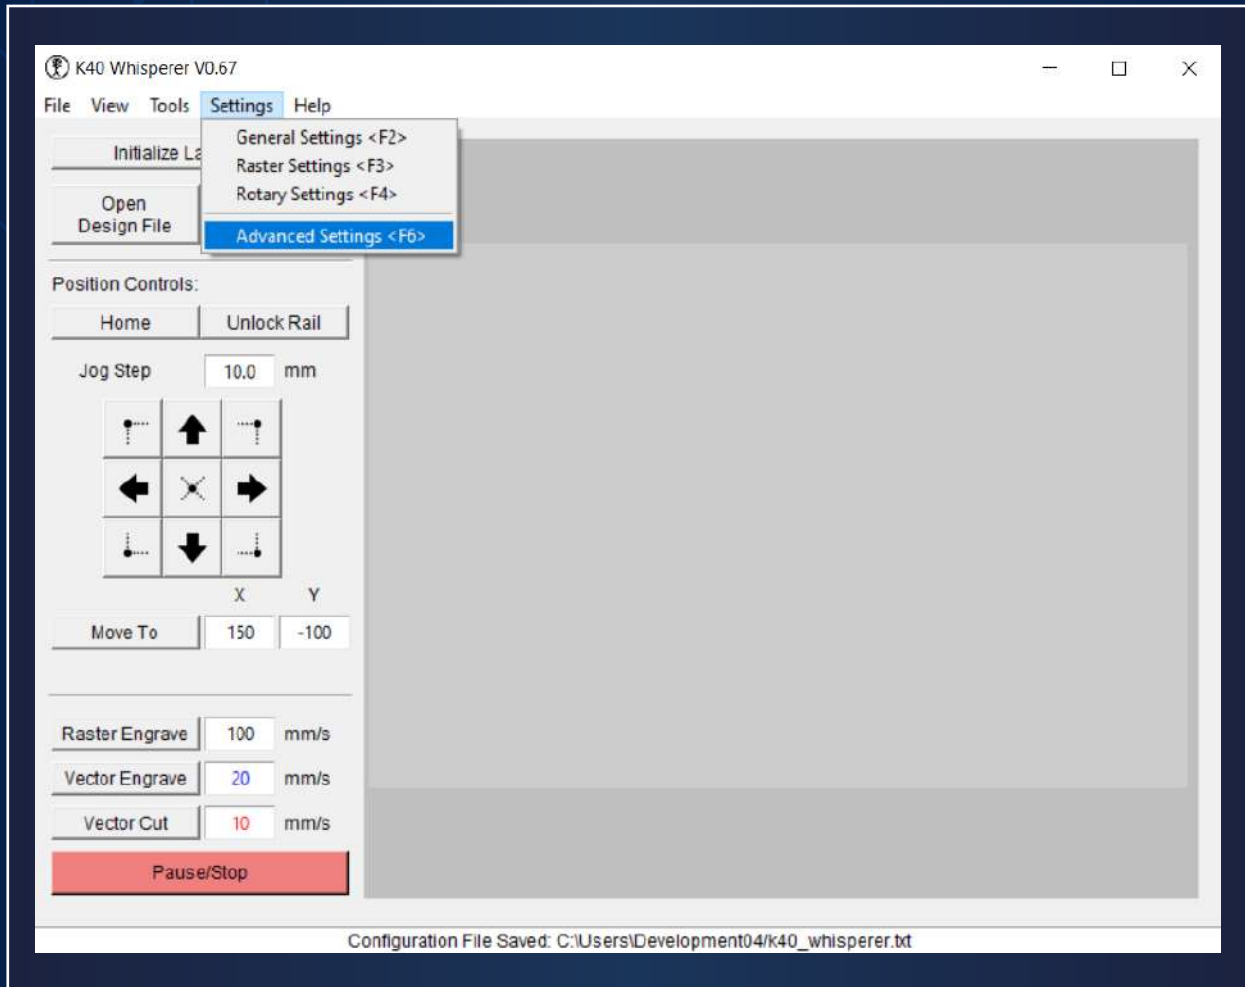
K40 Whisperer V0.67

File View Tools Settings Help

General Settings <F2>
Raster Settings <F3>
Rotary Settings <F4>
Advanced Settings <F6>

Initialize La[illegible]

Open Design File

Position Controls:

Home Unlock Rail

Jog Step 10.0 mm

X Y

Move To 150 -100

Raster Engrave 100 mm/s
Vector Engrave 20 mm/s
Vector Cut 10 mm/s

Pause/Stop

Configuration File Saved: C:\Users\Development04/k40_whisperer.txt